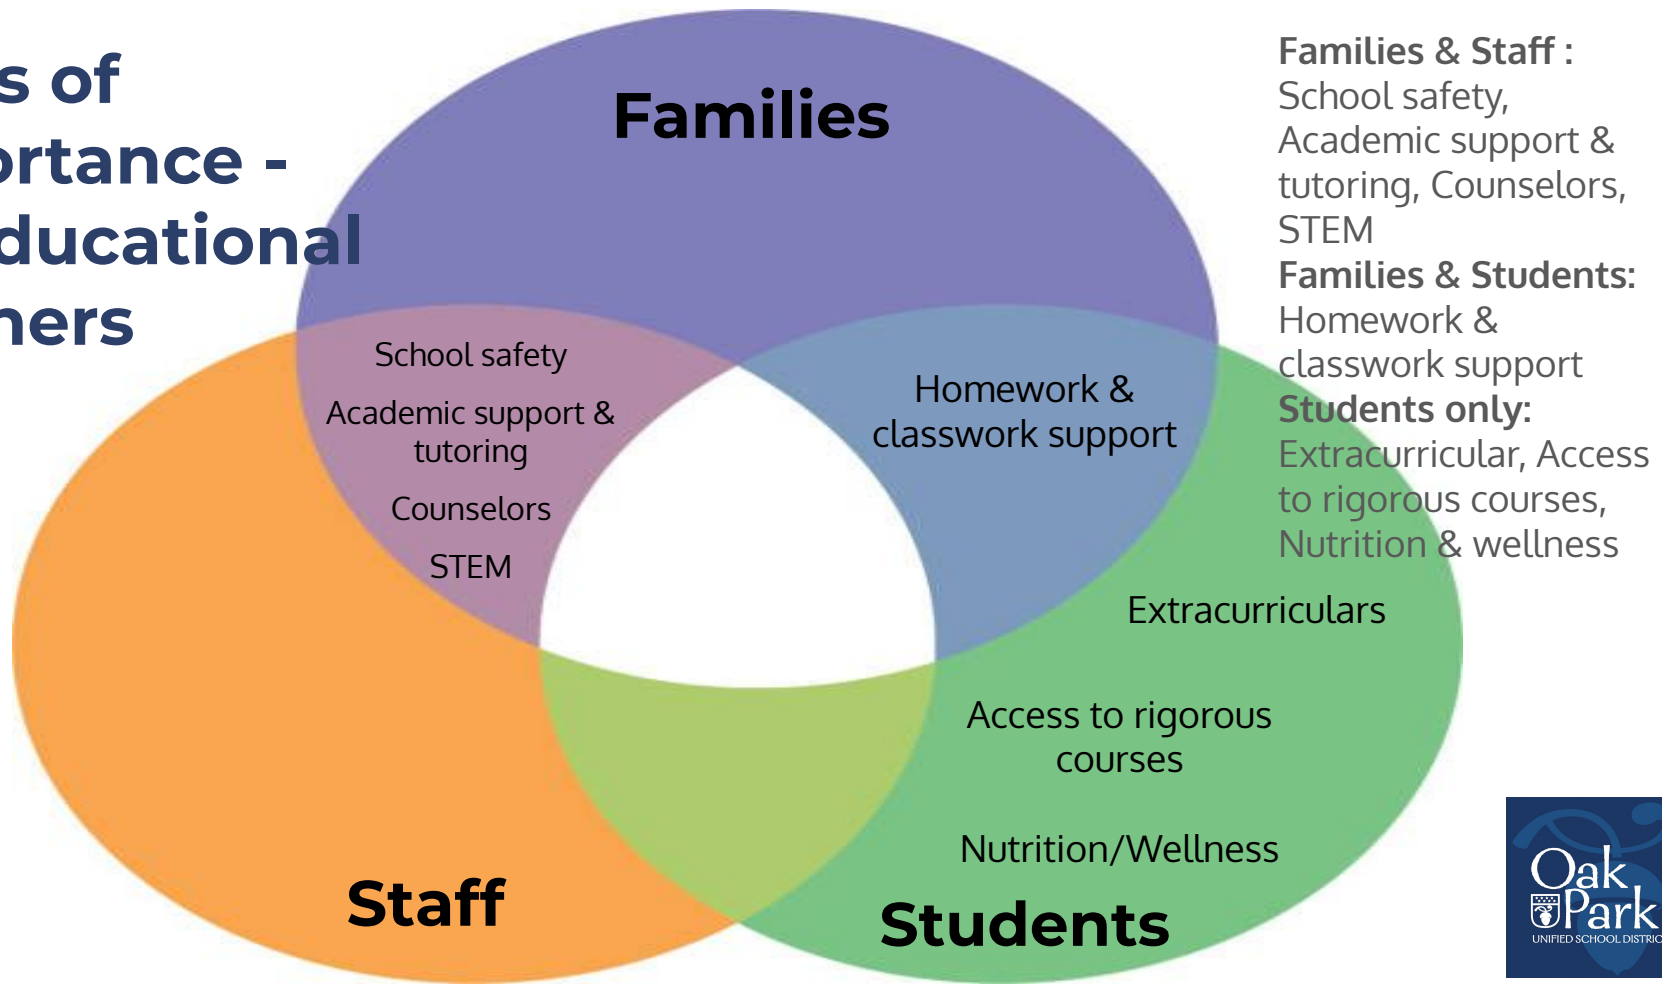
s of
ortance -
ducational
ners

Families

School safety

Academic support & tutoring

Counselors

STEM

Homework & classwork support

Extracurriculars

Access to rigorous courses

Nutrition/Wellness

Staff

Students

**Families & Staff :** School safety, Academic support & tutoring, Counselors, STEM
**Families & Students:** Homework & classwork support
**Students only:** Extracurricular, Access to rigorous courses, Nutrition & wellness

Oak Park
UNIFIED SCHOOL DISTRIC